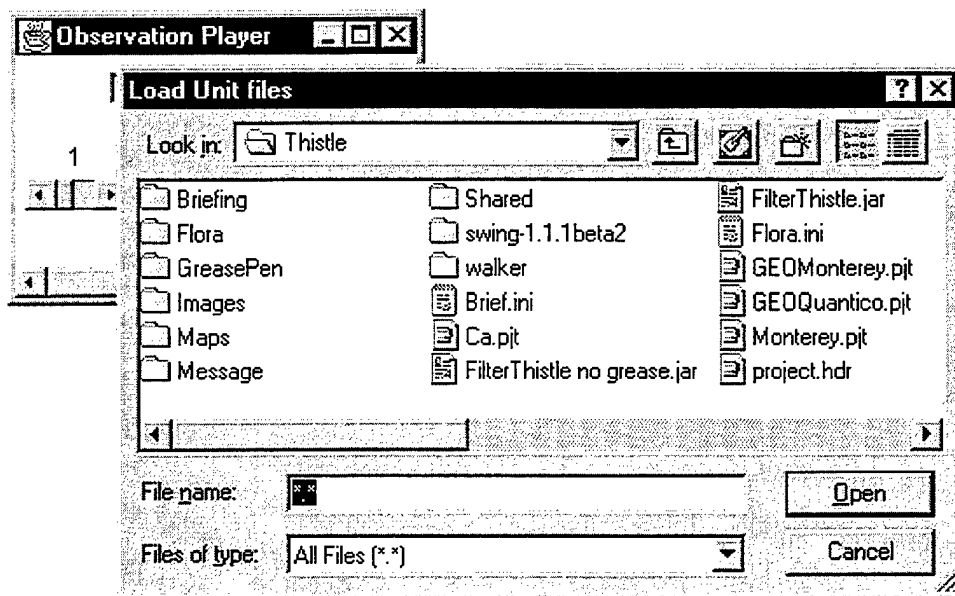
Observation Player

1

Load Unit files

?

Look in: Thistle

Briefing
Flora
GreasePen
Images
Maps
Message

Shared
swing-1.1.1beta2
walker
Brief.ini
Ca.pjt
FilterThistle no grease.jar

FilterThistle.jar
Flora.ini
GEOMonterey.pjt
GEOQuantico.pjt
Monterey.pjt
project.hdr

File name: *.*

Open

Files of type: All Files (*.*)

Cancel